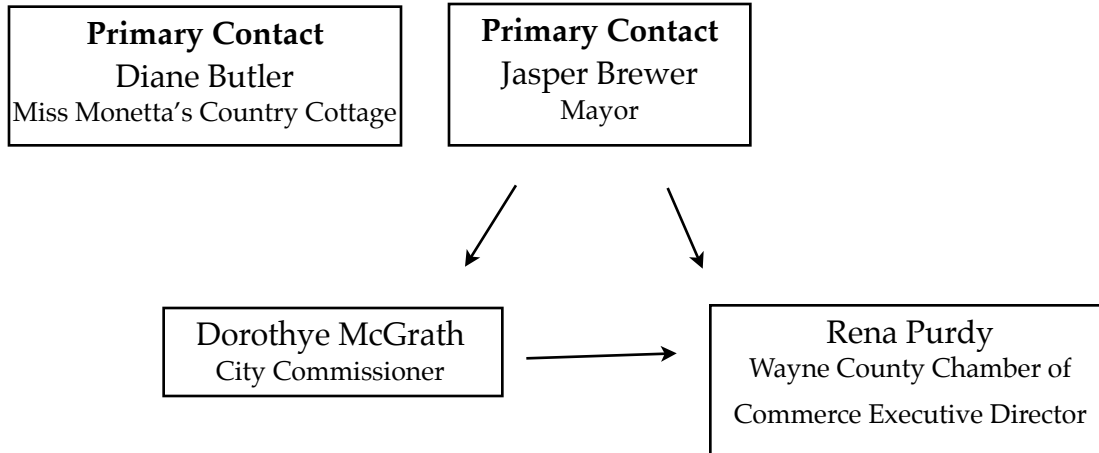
**Primary Contact**
Diane Butler
Miss Monetta's Country Cottage

**Primary Contact**
Jasper Brewer
Mayor

Dorothye McGrath
City Commissioner

Rena Purdy
Wayne County Chamber of Commerce Executive Director